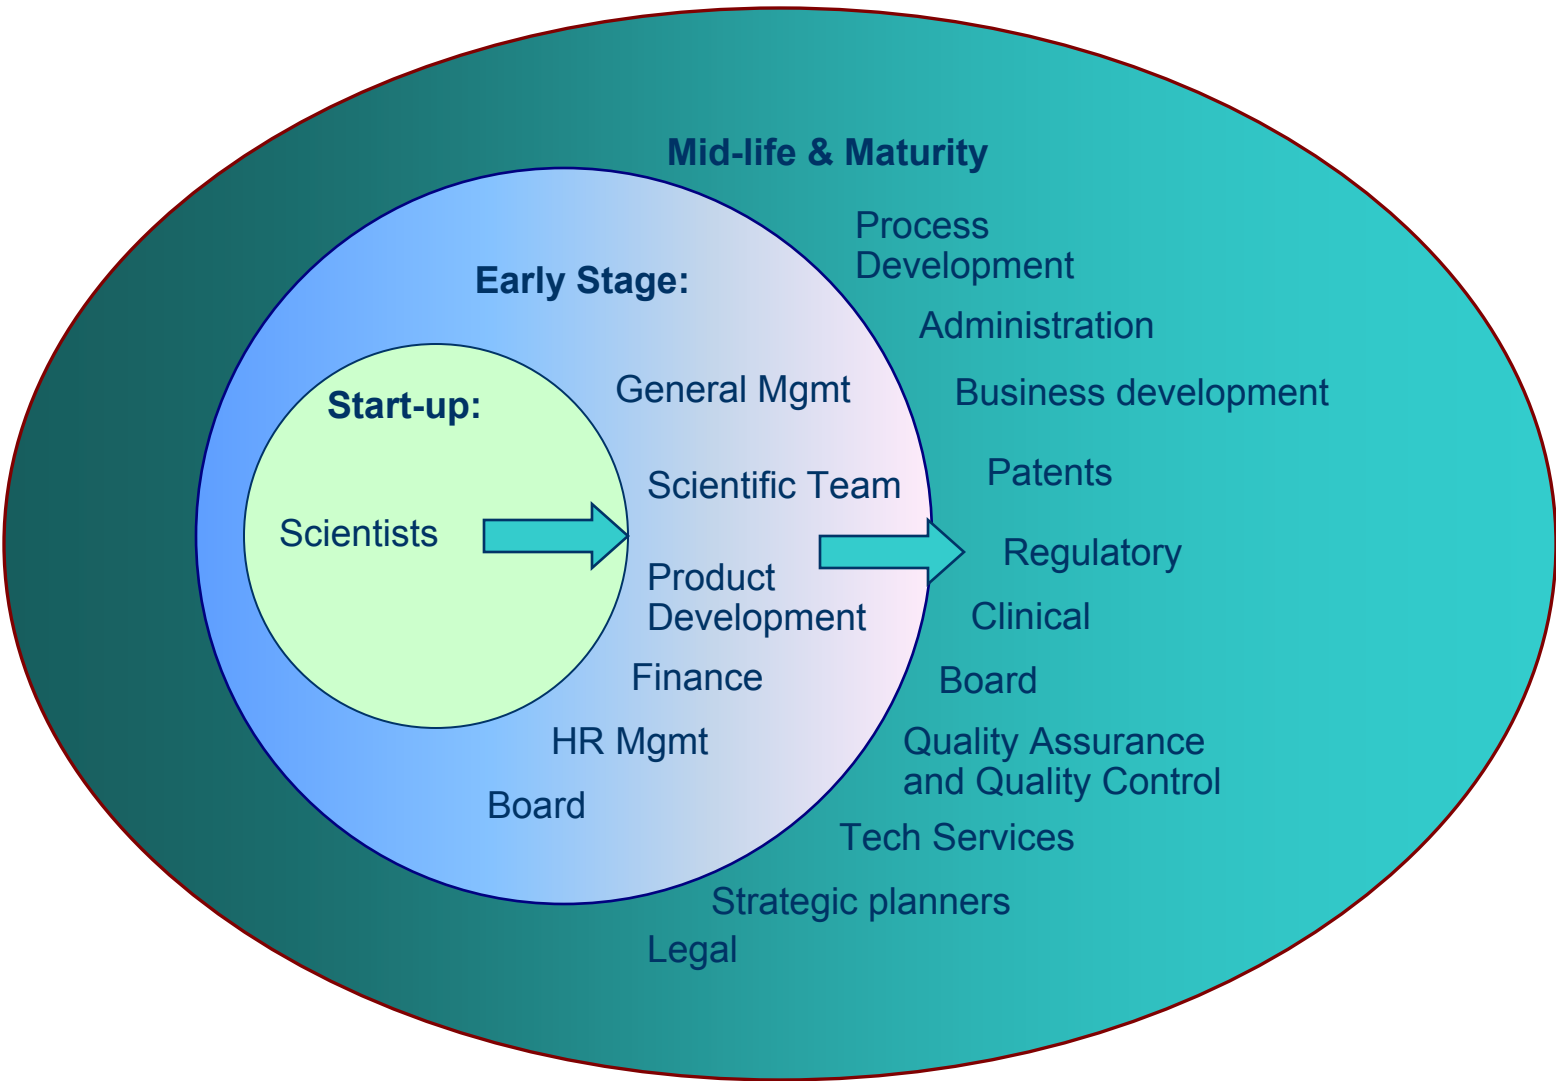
Mid-life & Maturity

Process Development

Administration

Business development

Patents

Regulatory

Clinical

Board

Quality Assurance and Quality Control

Tech Services

Strategic planners

Legal

Early Stage:

General Mgmt

Scientific Team

Product Development

Finance

HR Mgmt

Board

Start-up:

Scientists